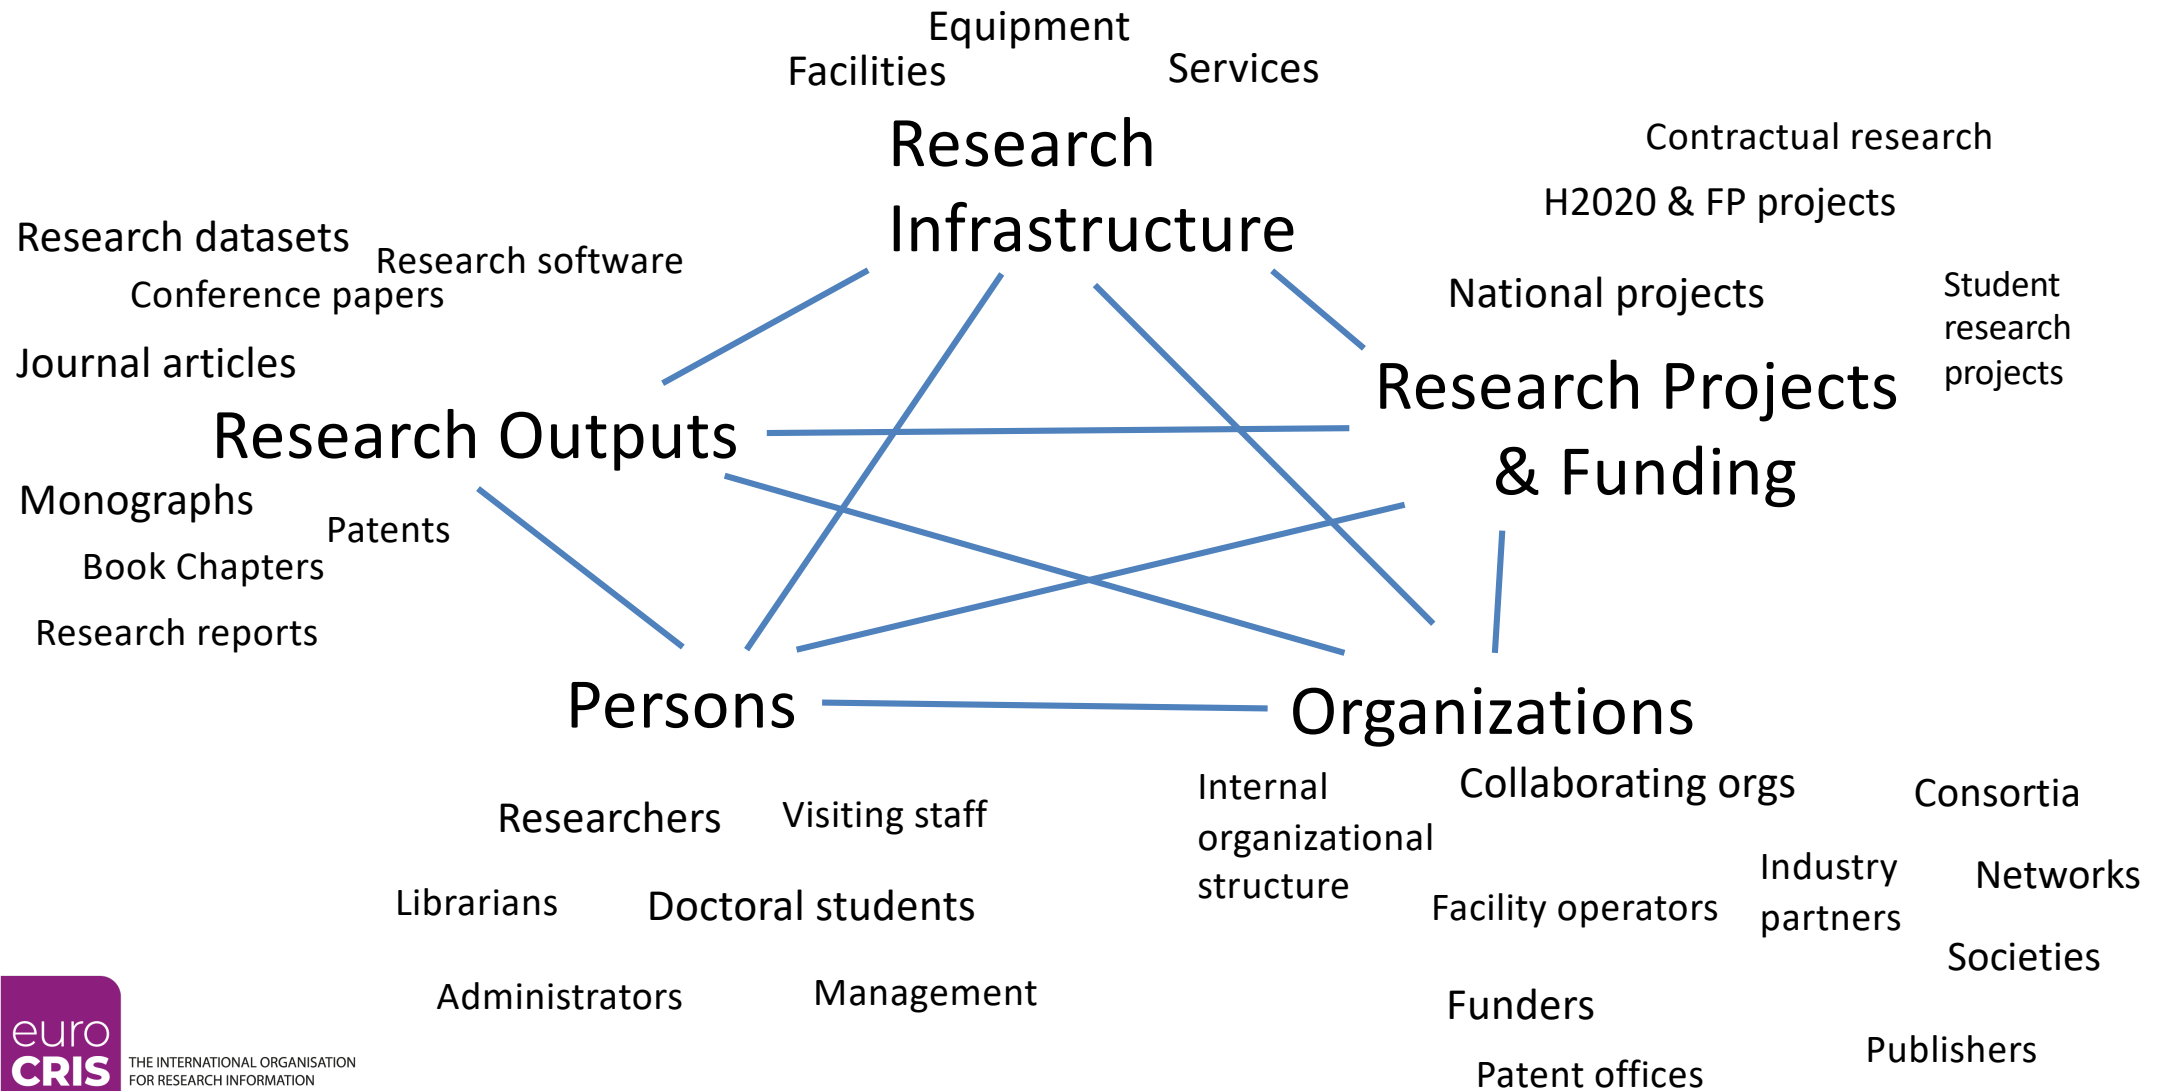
Equipment

Facilities

Services

Research Infrastructure

Contractual research

H2020 & FP projects

Research datasets

Research software

Conference papers

National projects

Student research projects

Journal articles

Research Projects & Funding

Research Outputs

Monographs

Patents

Book Chapters

Research reports

Persons

Organizations

Internal organizational structure

Collaborating orgs

Consortia

Researchers

Visiting staff

Industry partners

Networks

Librarians

Doctoral students

Facility operators

Societies

Administrators

Management

Funders

Publishers

Patent offices

euro CRIS THE INTERNATIONAL ORGANISATION FOR RESEARCH INFORMATION